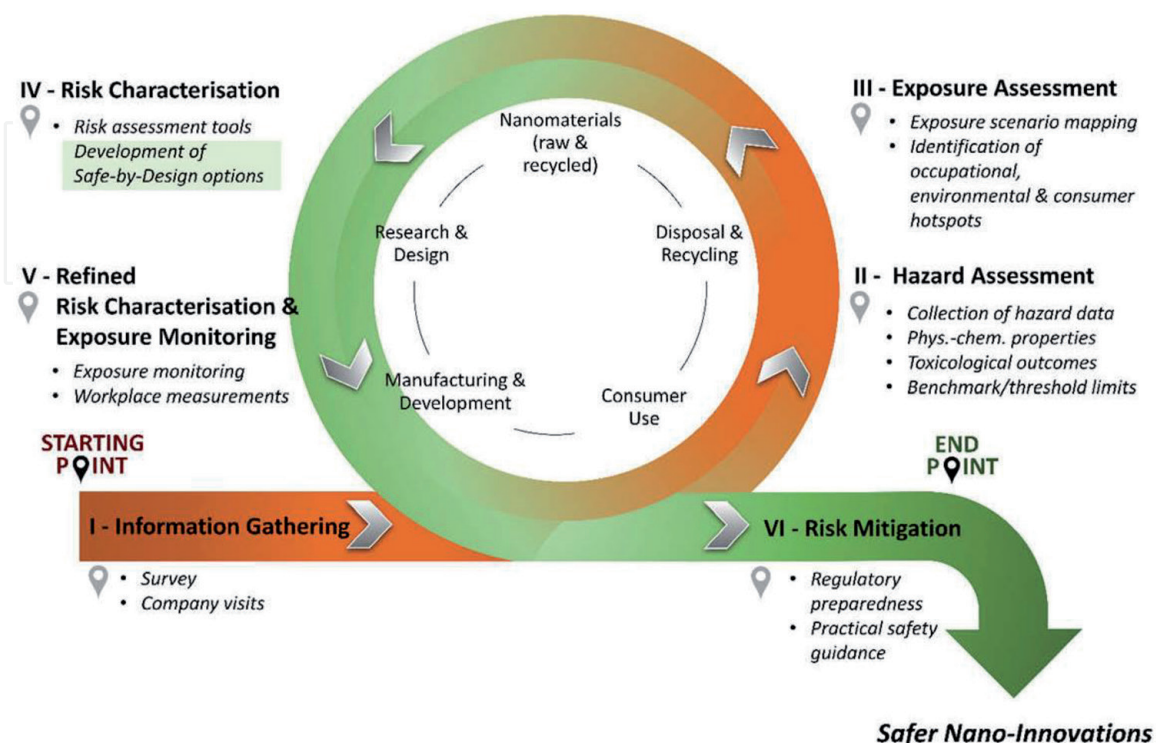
IV - Risk Characterisation

- Risk assessment tools
- Development of Safe-by-Design options

Nanomaterials (raw & recycled)

Research & Design

Disposal & Recycling

Manufacturing & Development

Consumer Use

III - Exposure Assessment

- Exposure scenario mapping
- Identification of occupational, environmental & consumer hotspots

V - Refined Risk Characterisation & Exposure Monitoring

- Exposure monitoring
- Workplace measurements

II - Hazard Assessment

- Collection of hazard data
- Phys.-chem. properties
- Toxicological outcomes
- Benchmark/threshold limits

STARTING POINT

END POINT

I - Information Gathering

- Survey
- Company visits

VI - Risk Mitigation

- Regulatory preparedness
- Practical safety guidance

Safer Nano-Innovations